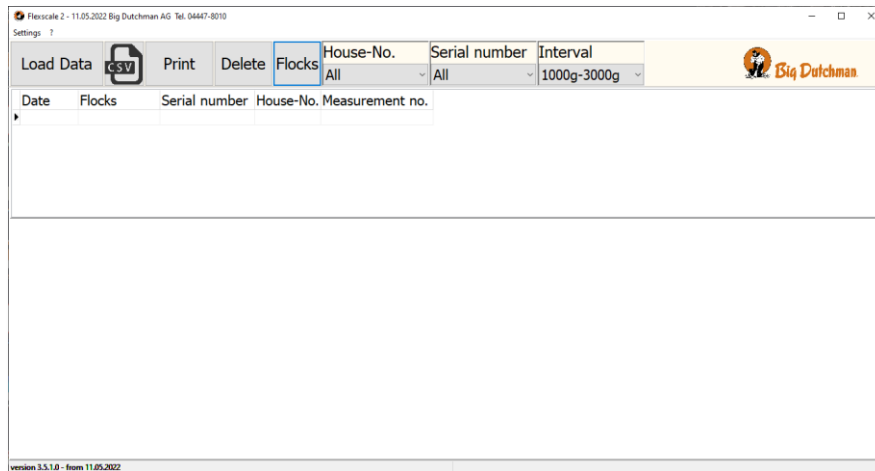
Flexscale 2 - 11.05.2022 Big Dutchman AG Tel. 04447-8010

Settings ?

Load Data CSV Print Delete Flocks

House-No. All

Serial number All

Interval 1000g-3000g

Big Dutchman

| Date | Flocks | Serial number | House-No. | Measurement no. |
|---|---|---|---|---|
| | | | | |

version 3.5.1.0 - from 11.05.2022